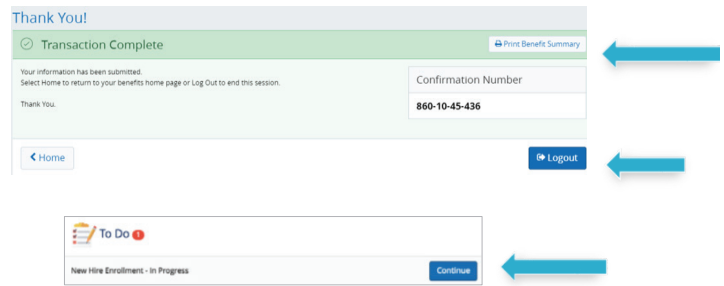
Thank You!

Transaction Complete

Print Benefit Summary

Your information has been submitted.
Select Home to return to your benefits home page or Log Out to end this session.

Thank You.

Confirmation Number

860-10-45-436

Home

Logout

To Do 1

New Hire Enrollment - In Progress

Continue